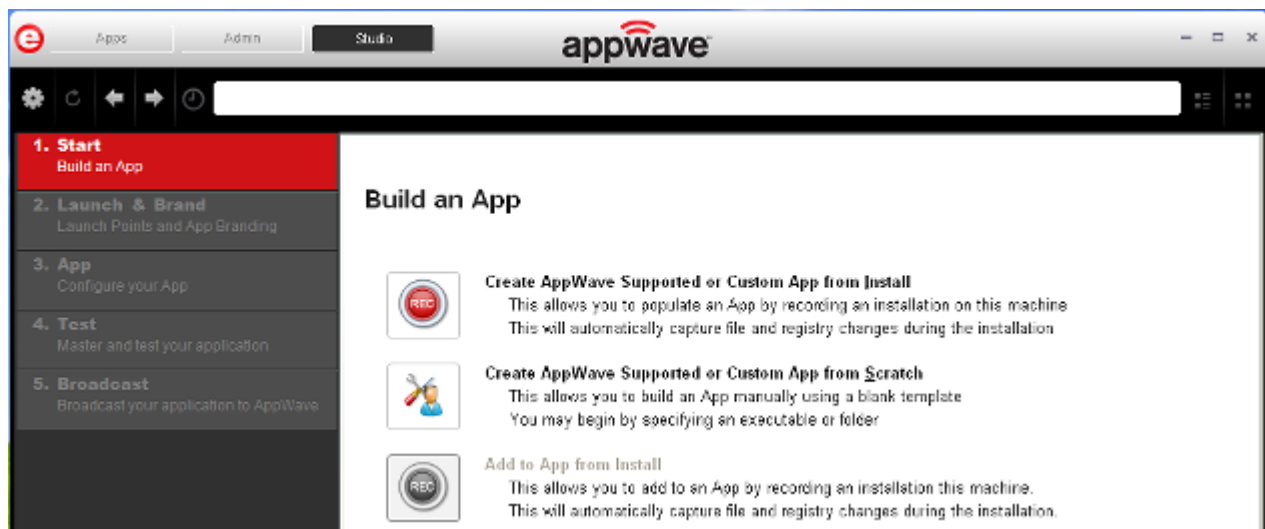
Apps Admin Studio

appwave

1. Start
Build an App

2. Launch & Brand
Launch Points and App Branding

3. App
Configure your App

4. Test
Master and test your application

5. Broadcast
Broadcast your application to AppWave

Build an App

REC

Create AppWave Supported or Custom App from Install
This allows you to populate an App by recording an installation on this machine
This will automatically capture file and registry changes during the installation

Create AppWave Supported or Custom App from Scratch
This allows you to build an App manually using a blank template
You may begin by specifying an executable or folder

REC

Add to App from Install
This allows you to add to an App by recording an installation this machine.
This will automatically capture file and registry changes during the installation.